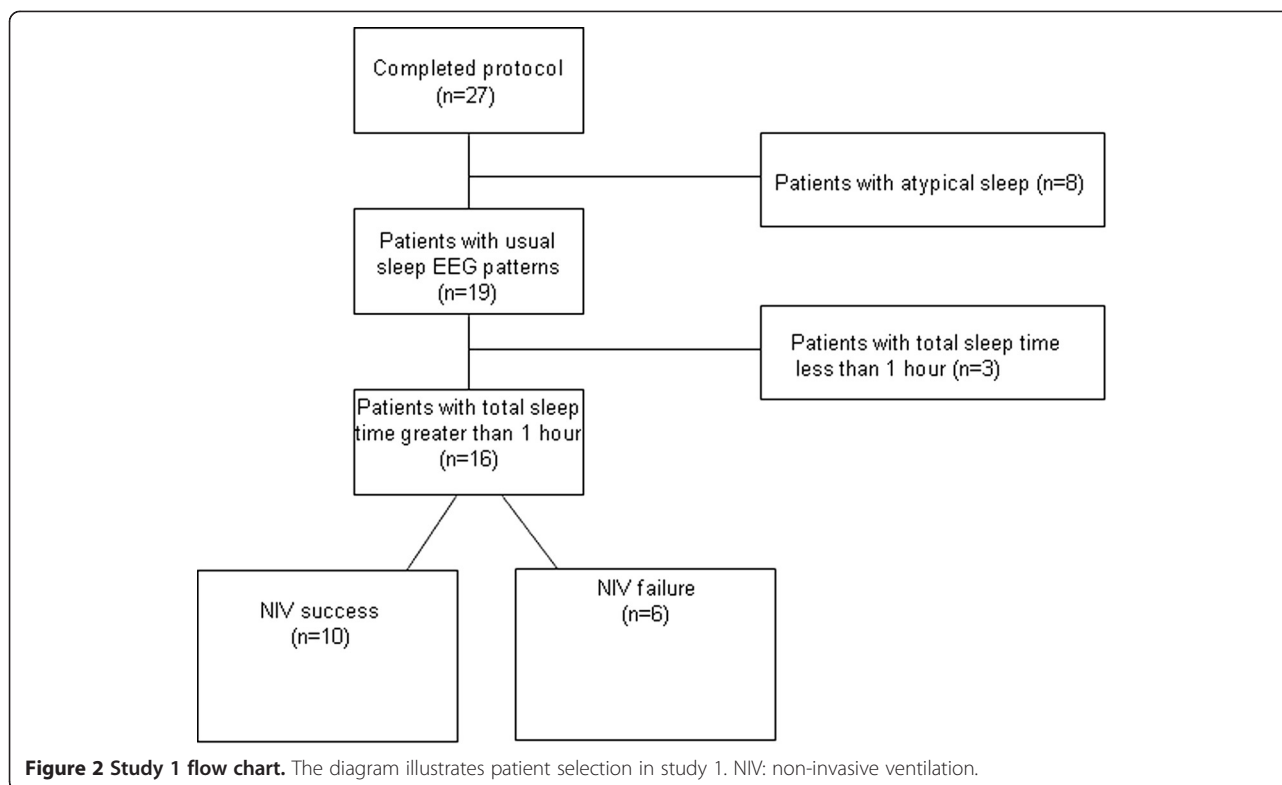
Completed protocol
(n=27)

Patients with atypical sleep (n=8)

Patients with usual sleep EEG patterns
(n=19)

Patients with total sleep time less than 1 hour (n=3)

Patients with total sleep time greater than 1 hour
(n=16)

NIV success
(n=10)

NIV failure
(n=6)

**Figure 2 Study 1 flow chart.** The diagram illustrates patient selection in study 1. NIV: non-invasive ventilation.